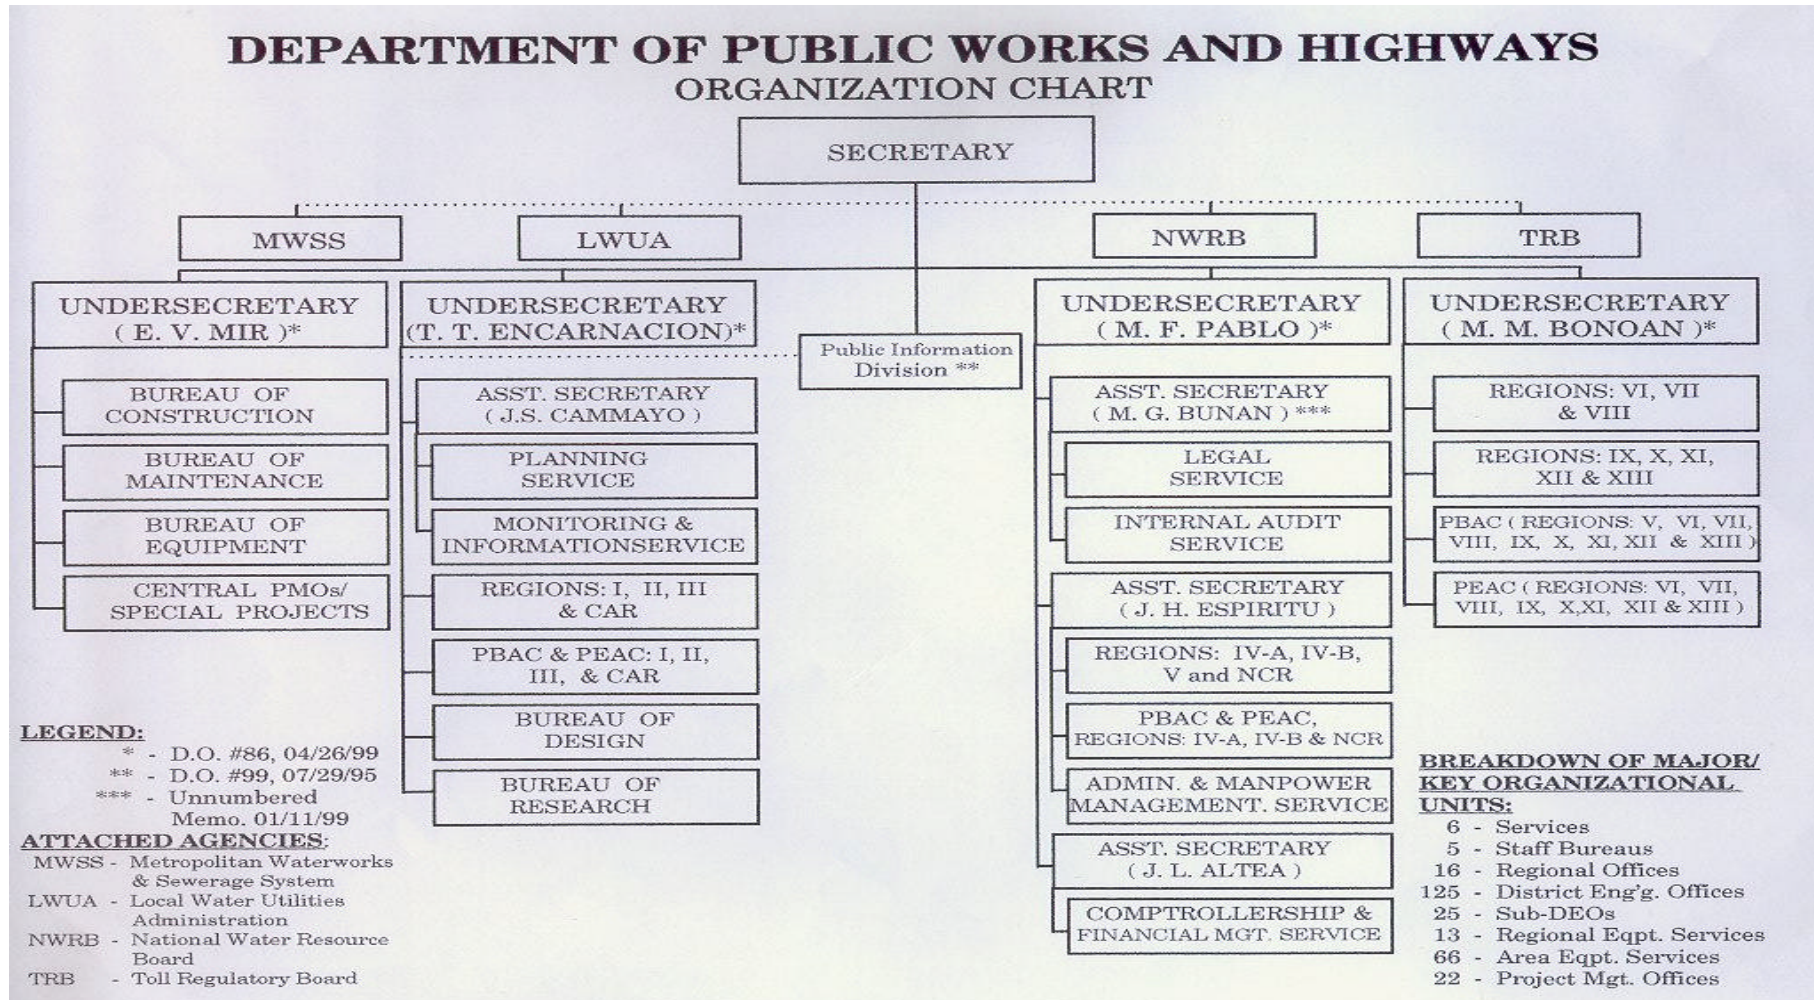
DEPARTMENT OF PUBLIC WORKS AND HIGHWAYS
ORGANIZATION CHART

SECRETARY

MWSS
LWUA
NWRB
TRB

UNDERSECRETARY ( E. V. MIR )*
BUREAU OF CONSTRUCTION
BUREAU OF MAINTENANCE
BUREAU OF EQUIPMENT
CENTRAL PMOs/ SPECIAL PROJECTS

UNDERSECRETARY (T. T. ENCARNACION)*
ASST. SECRETARY ( J.S. CAMMAYO )
PLANNING SERVICE
MONITORING & INFORMATIONSERVICE
REGIONS: I, II, III & CAR
PBAC & PEAC: I, II, III, & CAR
BUREAU OF DESIGN
BUREAU OF RESEARCH

Public Information Division **

UNDERSECRETARY ( M. F. PABLO )*
ASST. SECRETARY ( M. G. BUNAN ) ***
LEGAL SERVICE
INTERNAL AUDIT SERVICE
ASST. SECRETARY ( J. H. ESPIRITU )
REGIONS: IV-A, IV-B, V and NCR
PBAC & PEAC, REGIONS: IV-A, IV-B & NCR
ADMIN. & MANPOWER MANAGEMENT. SERVICE
ASST. SECRETARY ( J. L. ALTEA )
COMPTROLLERSHIP & FINANCIAL MGT. SERVICE

UNDERSECRETARY ( M. M. BONOAN )*
REGIONS: VI, VII & VIII
REGIONS: IX, X, XI, XII & XIII
PBAC ( REGIONS: V, VI, VII, VIII, IX, X, XI, XII & XIII )
PEAC ( REGIONS: VI, VII, VIII, IX, X,XI, XII & XIII )

LEGEND:
* - D.O. #86, 04/26/99
** - D.O. #99, 07/29/95
*** - Unnumbered Memo. 01/11/99

ATTACHED AGENCIES:
MWSS - Metropolitan Waterworks & Sewerage System
LWUA - Local Water Utilities Administration
NWRB - National Water Resource Board
TRB - Toll Regulatory Board

BREAKDOWN OF MAJOR/ KEY ORGANIZATIONAL UNITS:
6 - Services
5 - Staff Bureaus
16 - Regional Offices
125 - District Eng'g. Offices
25 - Sub-DEOs
13 - Regional Eqpt. Services
66 - Area Eqpt. Services
22 - Project Mgt. Offices